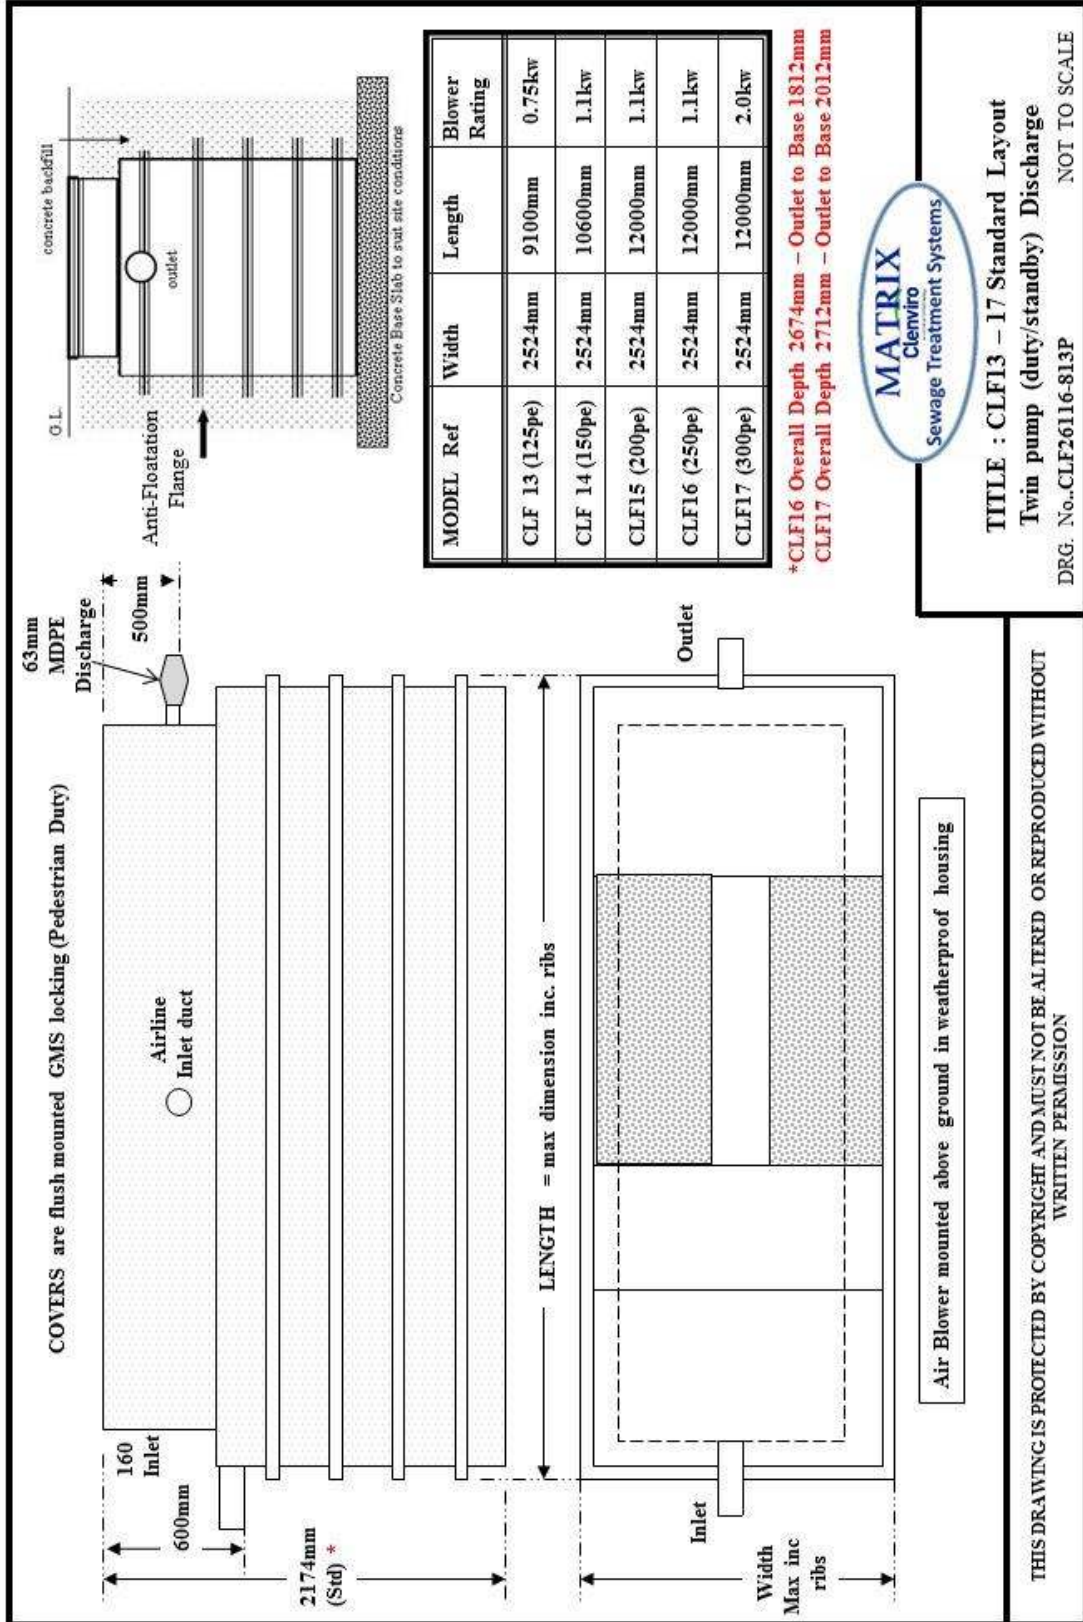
COVERS are flush mounted GMS locking (Pedestrian Duty)

Airline
Inlet duct

63mm
MDPE
Discharge

500mm

160
Inlet

600mm

2174mm
(Std) *

LENGTH = max dimension inc. ribs

Inlet

Outlet

Width
Max inc
ribs

Air Blower mounted above ground in weatherproof housing

G.L.

concrete backfill

outlet

Anti-Floatation
Flange

Concrete Base Slab to suit site conditions

| MODEL Ref | Width | Length | Blower Rating |
|---|---|---|---|
| CLF 13 (125pe) | 2524mm | 9100mm | 0.75kw |
| CLF 14 (150pe) | 2524mm | 10600mm | 1.1kw |
| CLF15 (200pe) | 2524mm | 12000mm | 1.1kw |
| CLF16 (250pe) | 2524mm | 12000mm | 1.1kw |
| CLF17 (300pe) | 2524mm | 12000mm | 2.0kw |

*CLF16 Overall Depth 2674mm – Outlet to Base 1812mm
CLF17 Overall Depth 2712mm – Outlet to Base 2012mm

MATRIX
Clenviro
Sewage Treatment Systems

TITLE : CLF13 – 17 Standard Layout
Twin pump (duty/standby) Discharge
DRG. No..CLF26116-813P NOT TO SCALE

THIS DRAWING IS PROTECTED BY COPYRIGHT AND MUST NOT BE ALTERED OR REPRODUCED WITHOUT WRITTEN PERMISSION